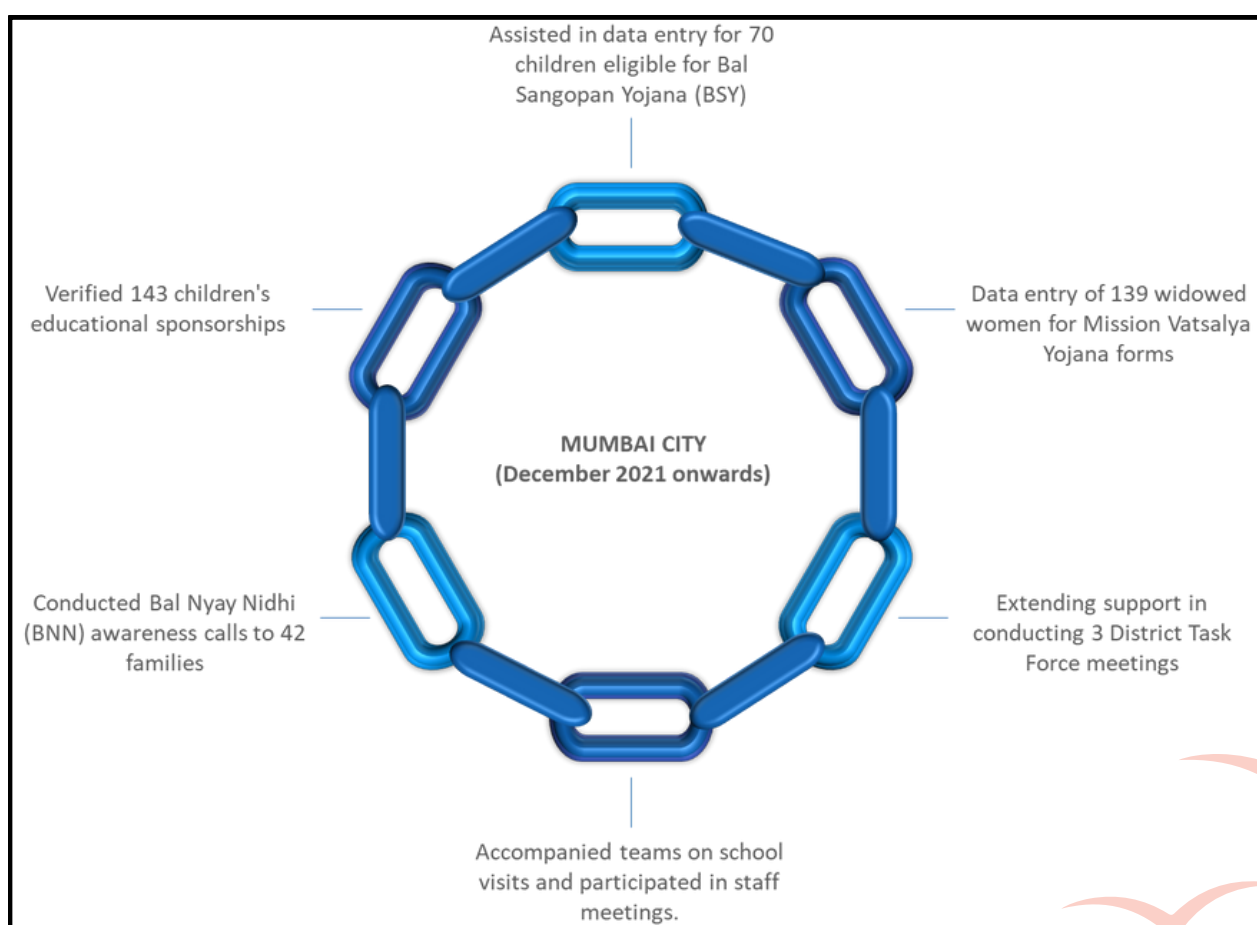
Assisted in data entry for 70 children eligible for Bal Sangopan Yojana (BSY)

Verified 143 children's educational sponsorships

Data entry of 139 widowed women for Mission Vatsalya Yojana forms

MUMBAI CITY
(December 2021 onwards)

Conducted Bal Nyay Nidhi (BNN) awareness calls to 42 families

Extending support in conducting 3 District Task Force meetings

Accompanied teams on school visits and participated in staff meetings.